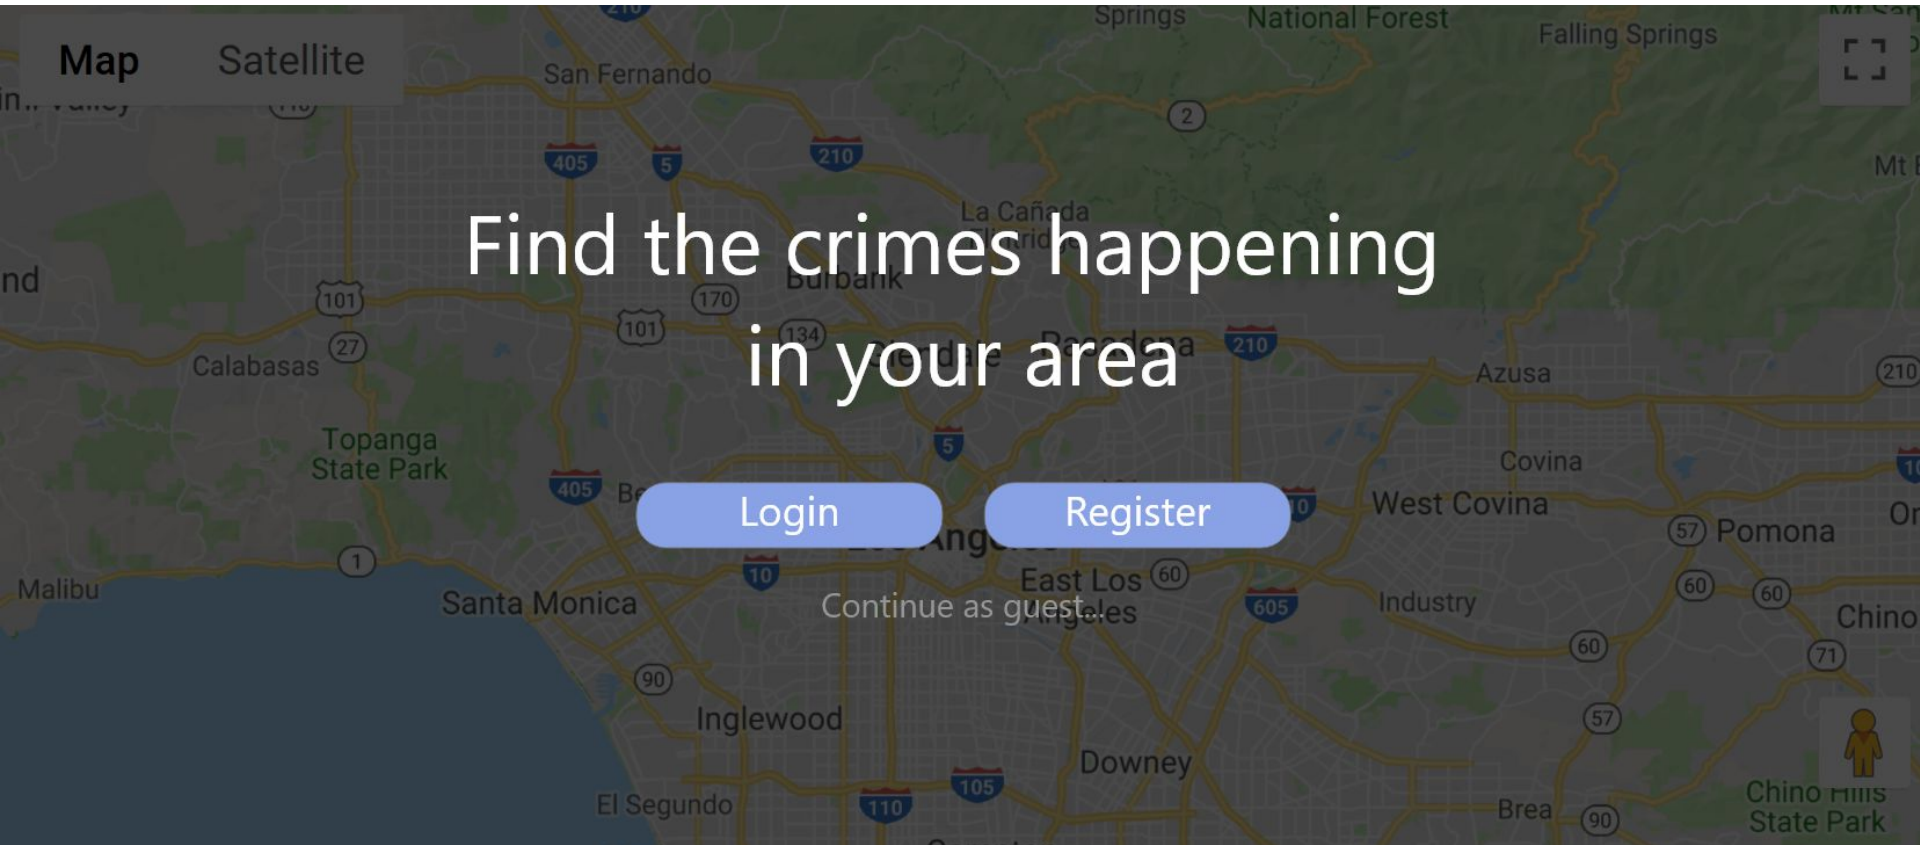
Map Satellite

Springs National Forest Falling Springs

San Fernando

405 5 210 2

Find the crimes happening in your area

nd 101 170 101 134 210 Azusa 210

Calabasas 27

Topanga State Park 5 Covina

405 Login Register West Covina

Malibu 1 10 East Los 60 57 Pomona

Santa Monica Continue as guest... 605 Industry 60 60 Chino

90 60 71

Inglewood 57

Downey

El Segundo 110 105 Brea 90 Chino Hills State Park